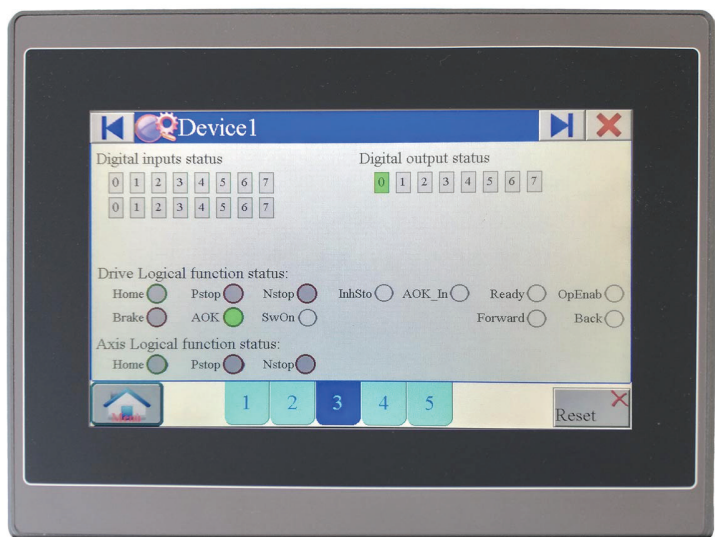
Device1

Digital inputs status

0 1 2 3 4 5 6 7

0 1 2 3 4 5 6 7

Digital output status

0 1 2 3 4 5 6 7

Drive Logical function status:

Home Pstop Nstop InhSto AOK_In Ready OpEnab

Brake AOK SwOn Forward Back

Axis Logical function status:

Home Pstop Nstop

1 2 3 4 5

Reset